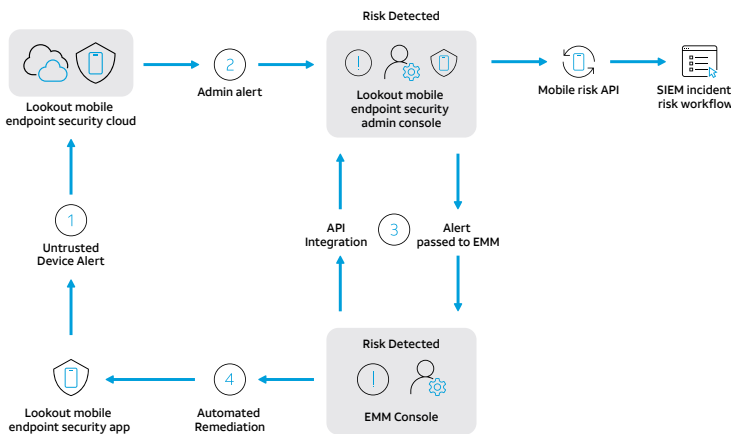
Risk Detected

Lookout mobile endpoint security cloud

2

Admin alert

Lookout mobile endpoint security admin console

Mobile risk API

SIEM incident risk workflow

1

Untrusted Device Alert

API Integration

3

Alert passed to EMM

Risk Detected

EMM Console

4

Automated Remediation

Lookout mobile endpoint security app